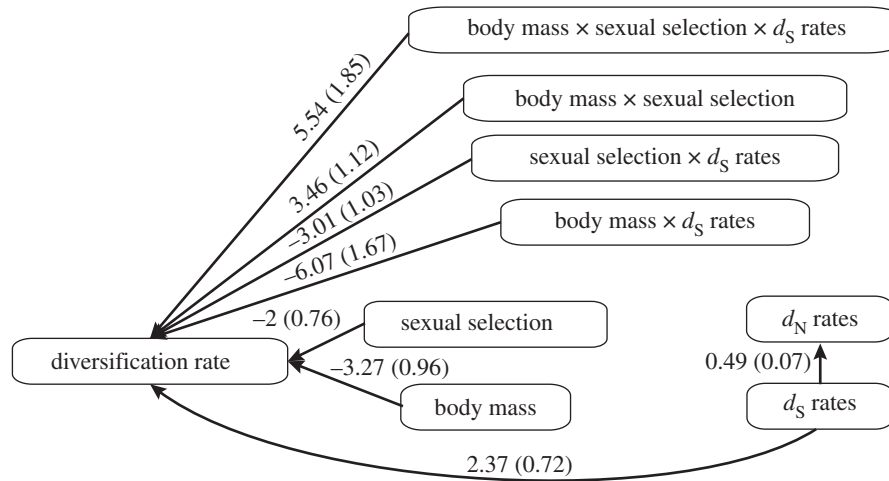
body mass × sexual selection × $d_S$ rates

5.54 (1.85)

body mass × sexual selection

3.46 (1.12)

sexual selection × $d_S$ rates

–3.01 (1.03)

body mass × $d_S$ rates

–6.07 (1.67)

–2 (0.76)

sexual selection

$d_N$ rates

diversification rate

–3.27 (0.96)

0.49 (0.07)

body mass

$d_S$ rates

2.37 (0.72)